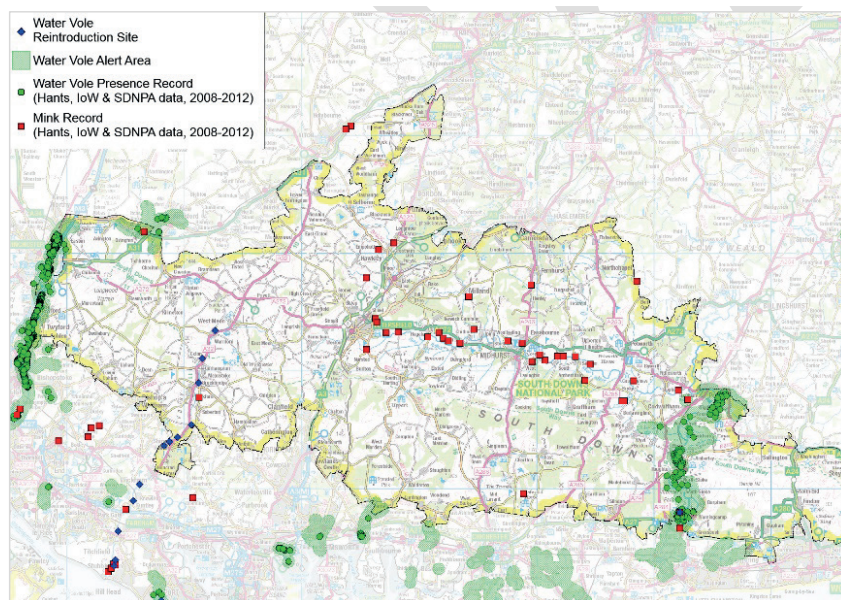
Water Vole Reintroduction Site

Water Vole Alert Area

Water Vole Presence Record (Hants, IoW & SDNPA data, 2008-2012)

Mink Record (Hants, IoW & SDNPA data, 2008-2012)

SOUTH DOWNS NATIONAL PARK

SOUTH DOWNS

LOW WEALD